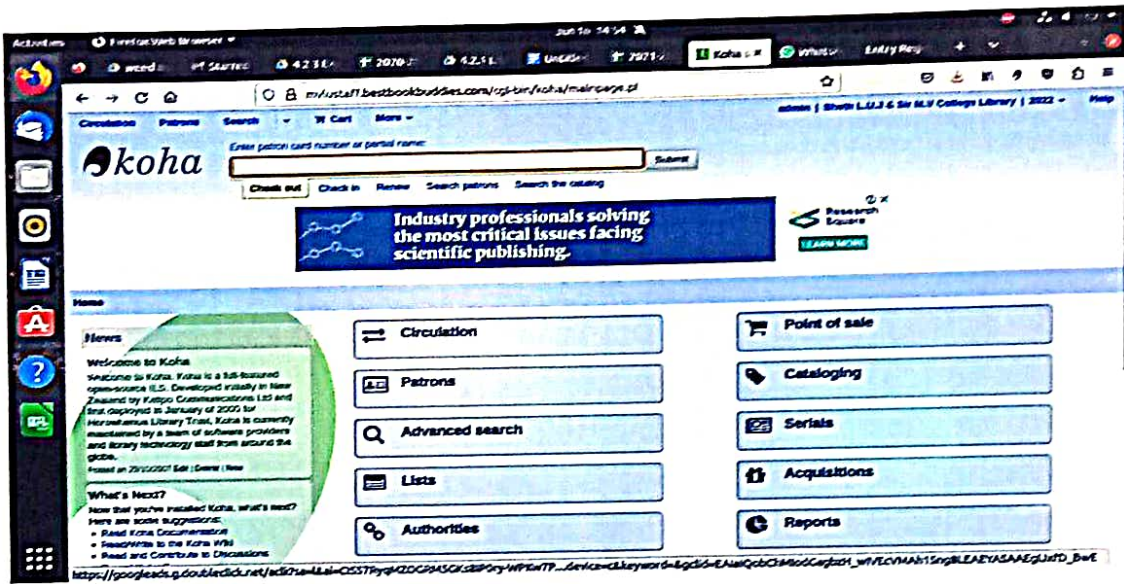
Activities Firefox Web Browser Jun 16 14:14

weed Started 4.2.3 L 2070 4.2.3 L Update 7971 Koha Whats Entry Reg

m/ustaff.bestbookbuddies.com/cgi-bin/koha/mainpage.pl

Circulation Patrons Search Cart More

admin | Sheth L.U.J & Sir M.V College Library | 2022 Help

koha

Enter patron card number or partial name:

Submit

Check out Check in Renew Search patrons Search the catalog

Industry professionals solving the most critical issues facing scientific publishing.

Research Square LEARN MORE

Home

News

Welcome to Koha

Welcome to Koha. Koha is a full-featured open-source ILS. Developed initially in New Zealand by Katipo Communications Ltd and first deployed in January of 2000 for Horowhenua Library Trust, Koha is currently maintained by a team of software providers and library technology staff from around the globe.

Posted on 25/10/2007 Edit | Delete | New

What's Next?

Now that you've installed Koha, what's next? Here are some suggestions:

• Read Koha Documentation
• Read/Write to the Koha Wiki
• Read and Contribute to Discussions

Circulation

Patrons

Advanced search

Lists

Authorities

Point of sale

Cataloging

Serials

Acquisitions

Reports

https://googleads.g.doubleclick.net/aclk?sa=l&ai=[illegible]